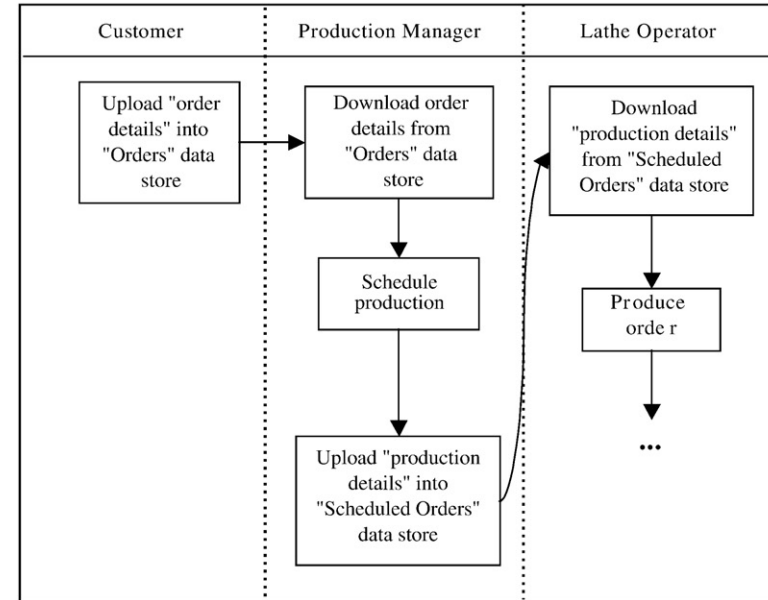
Customer

Production Manager

Lathe Operator

Upload "order details" into "Orders" data store

Download order details from "Orders" data store

Schedule production

Upload "production details" into "Scheduled Orders" data store

Download "production details" from "Scheduled Orders" data store

Produce order

...